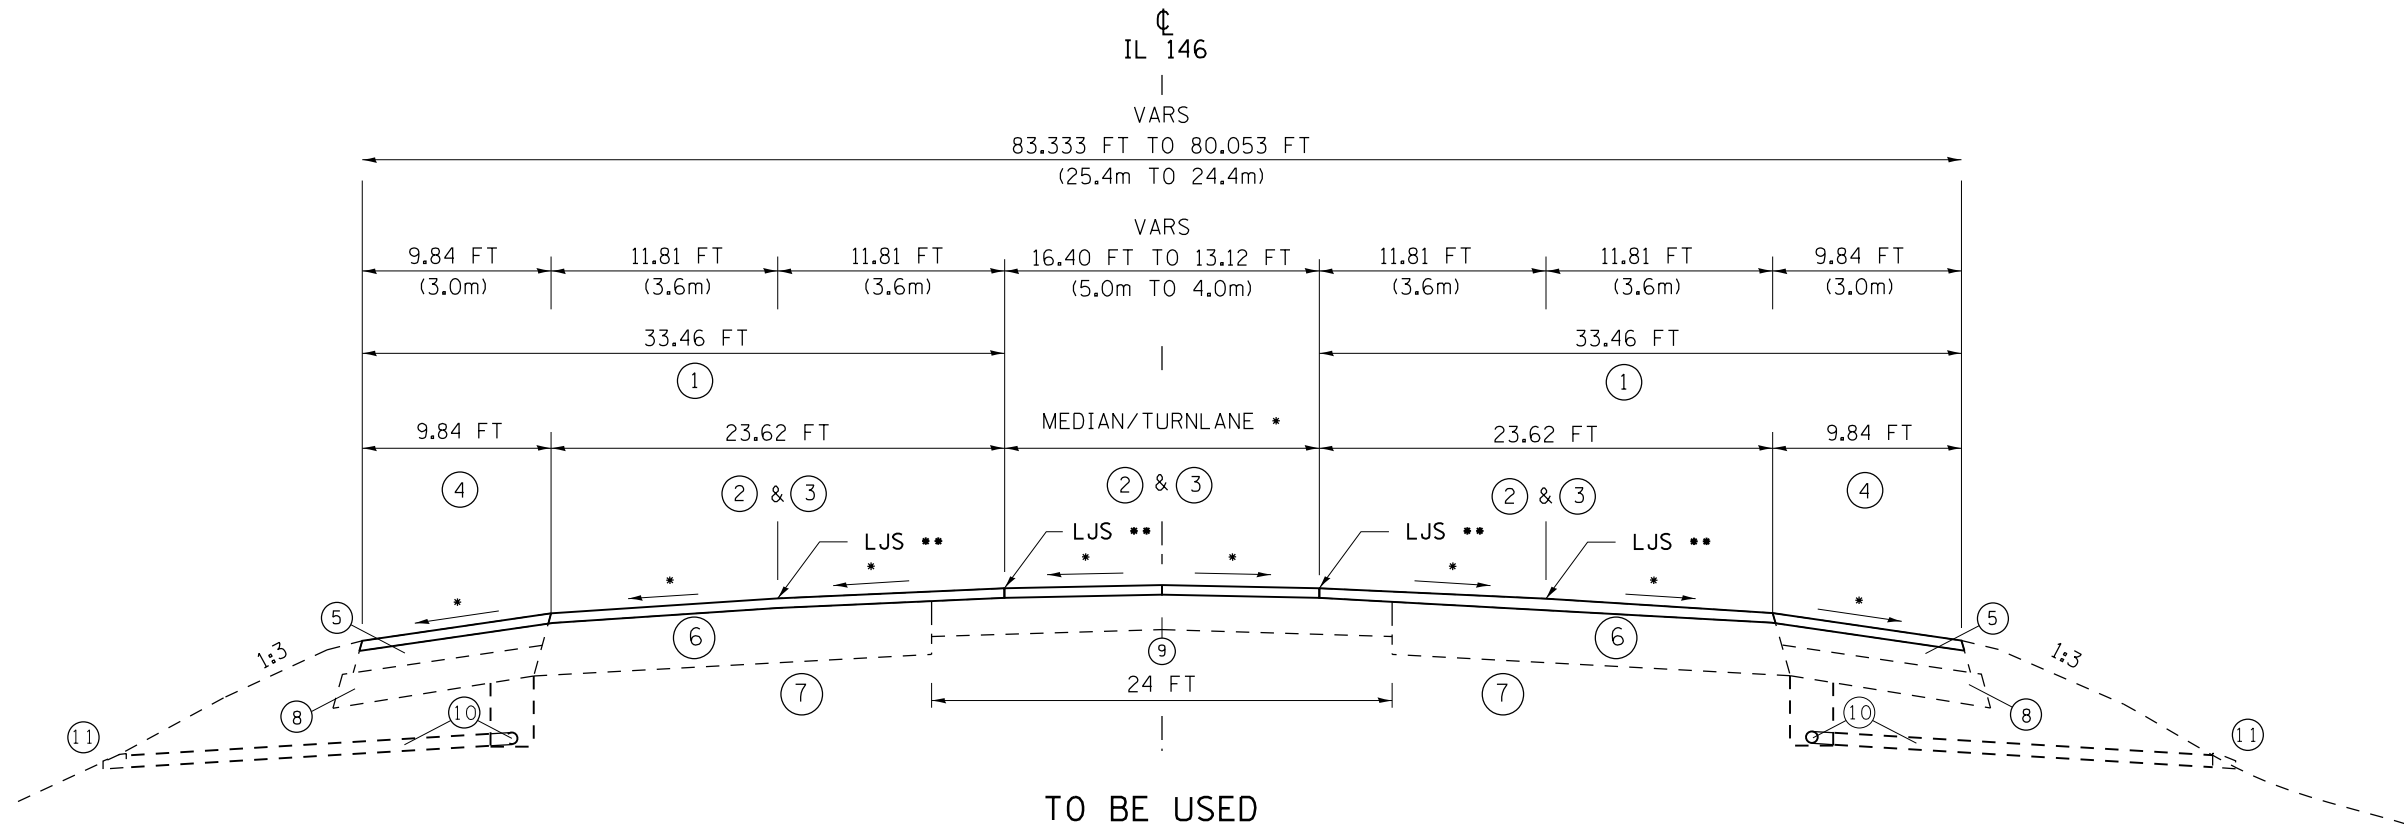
℄
IL 146

VARS
83.333 FT TO 80.053 FT
(25.4m TO 24.4m)

VARS

9.84 FT
(3.0m)

11.81 FT
(3.6m)

11.81 FT
(3.6m)

16.40 FT TO 13.12 FT
(5.0m TO 4.0m)

11.81 FT
(3.6m)

11.81 FT
(3.6m)

9.84 FT
(3.0m)

33.46 FT
1

33.46 FT
1

9.84 FT
4

23.62 FT
2 & 3

MEDIAN/TURNLANE *
2 & 3

23.62 FT
2 & 3

9.84 FT
4

LJS **
LJS **
LJS **
LJS **

*
*
*
*
*
*
*
*

5
5
1:3
1:3
6
6
9
7
7
24 FT
8
8
10
10
11
11

TO BE USED